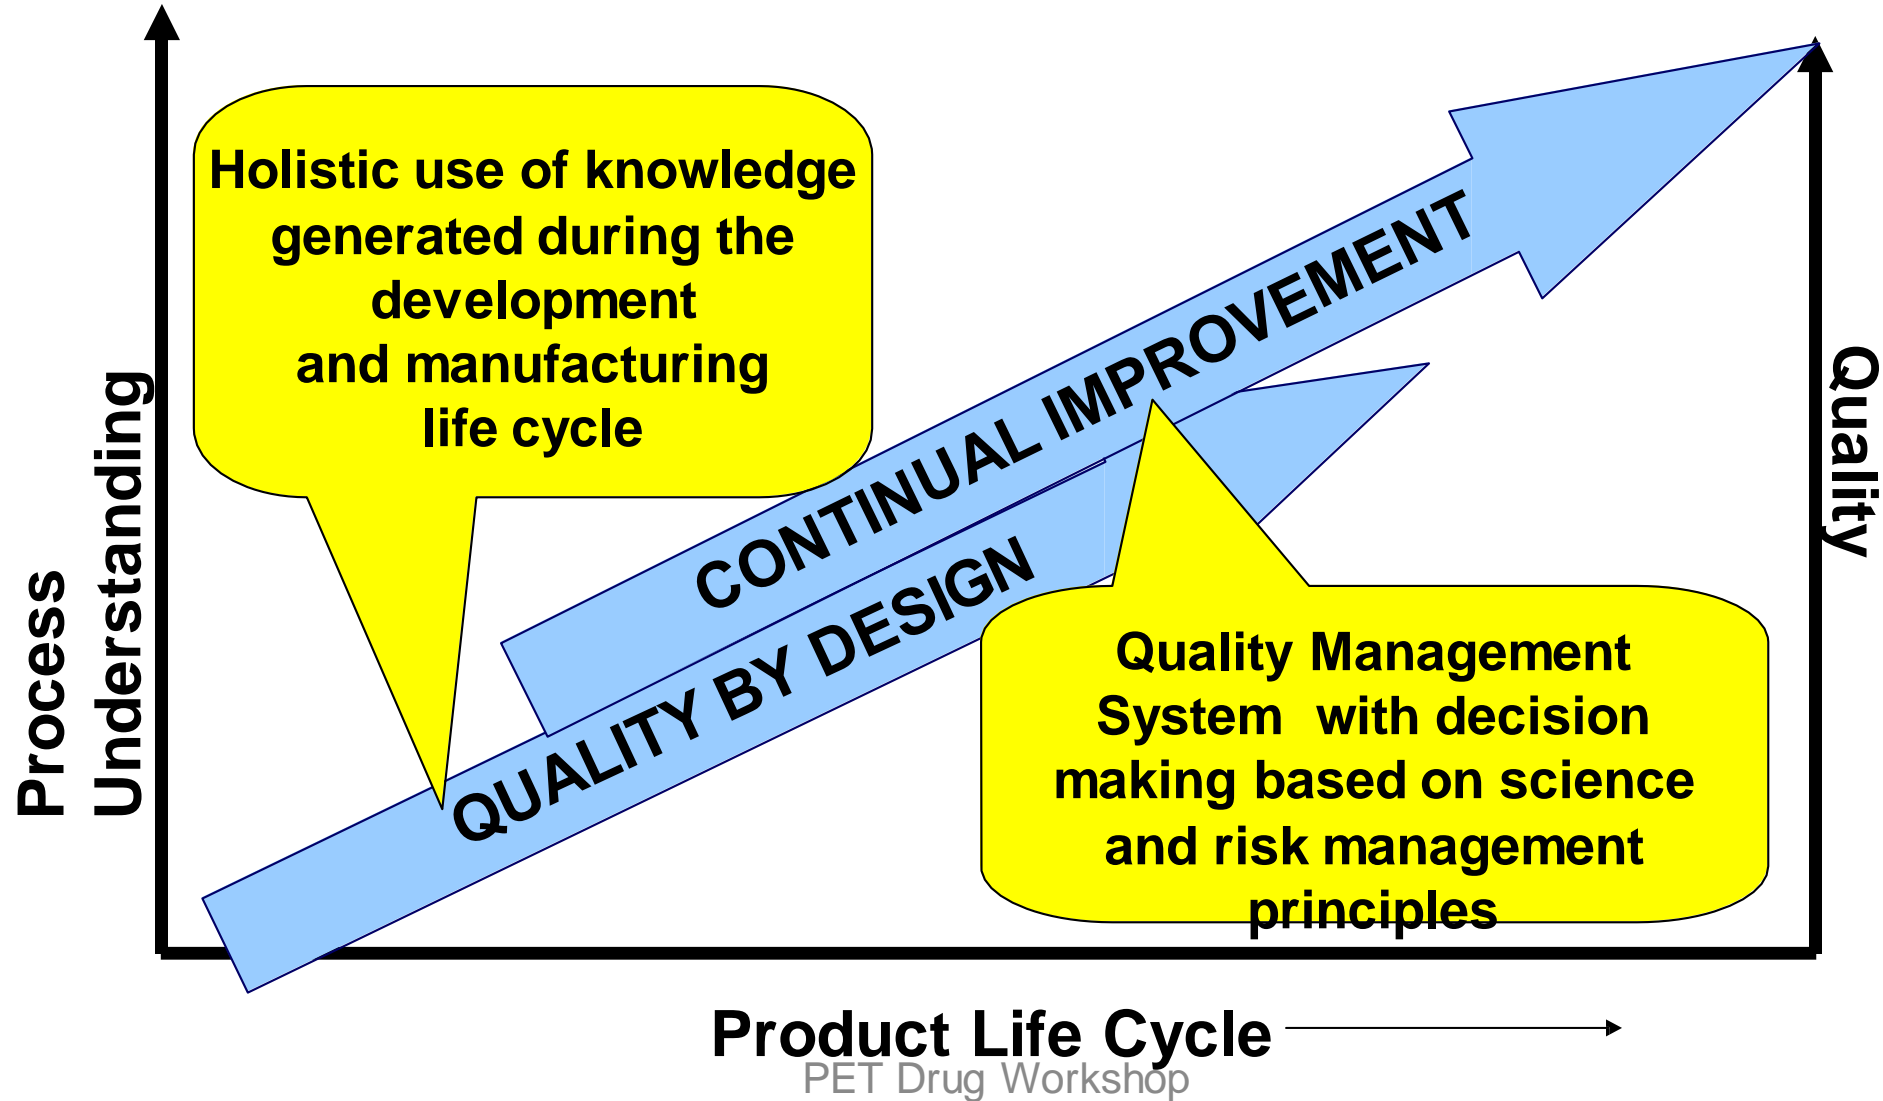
Holistic use of knowledge generated during the development
and manufacturing life cycle

CONTINUAL IMPROVEMENT

QUALITY BY DESIGN

Quality Management System with decision making based on science and risk management principles

Process Understanding

Quality

Product Life Cycle

PET Drug Workshop